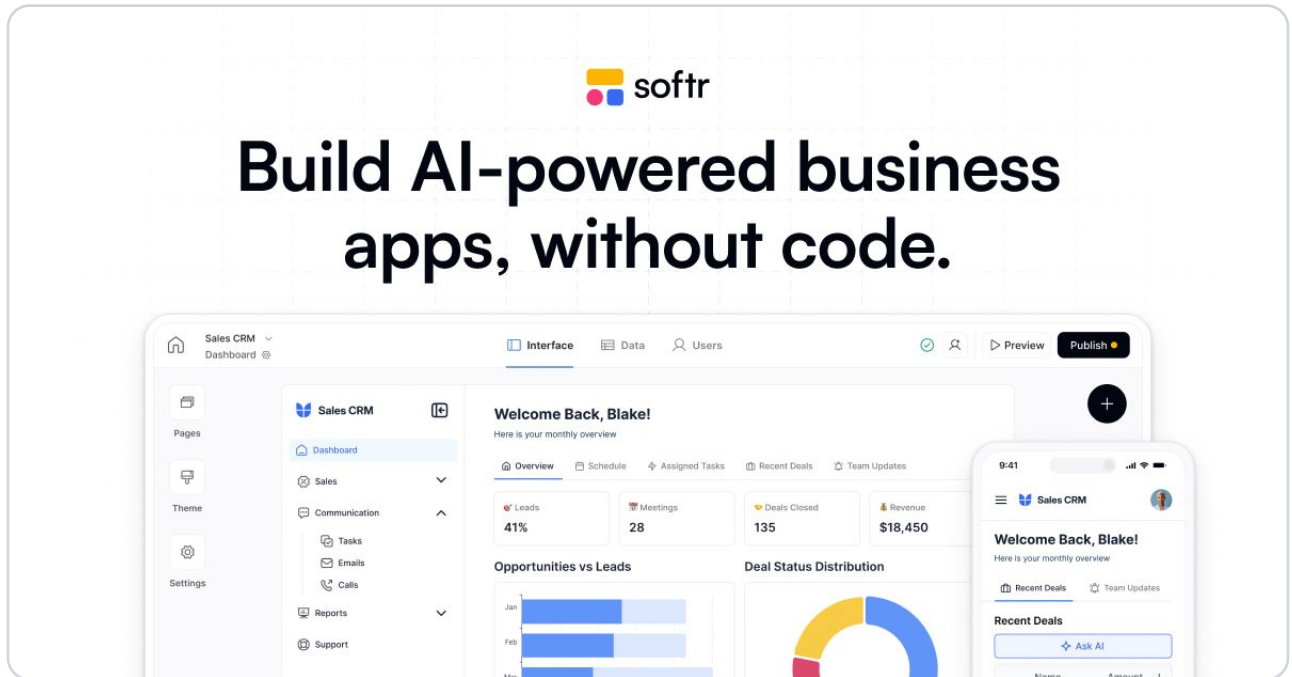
softr

Build AI-powered business apps, without code.

Sales CRM
Dashboard

Interface Data Users

Preview Publish

Pages
Theme
Settings

Sales CRM
Dashboard
Sales
Communication
Tasks
Emails
Calls
Reports
Support

Welcome Back, Blake!
Here is your monthly overview

Overview Schedule Assigned Tasks Recent Deals Team Updates

| Leads | Meetings | Deals Closed | Revenue |
|---|---|---|---|
| 41% | 28 | 135 | $18,450 |

Opportunities vs Leads
Jan
Feb
Mar

Deal Status Distribution

9:41
Sales CRM
Welcome Back, Blake!
Here is your monthly overview
Recent Deals Team Updates
Recent Deals
Ask AI
Name Amount